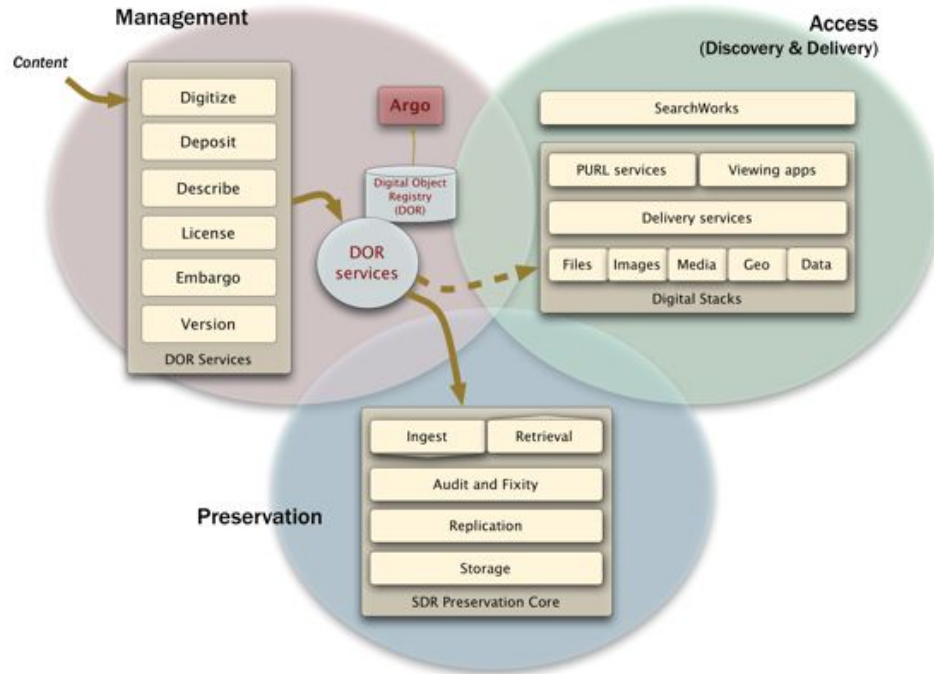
Management

Access
(Discovery & Delivery)

Content

Digitize
Deposit
Describe
License
Embargo
Version
DOR Services

Argo

Digital Object Registry (DOR)

DOR services

SearchWorks

PURL services
Viewing apps
Delivery services
Files
Images
Media
Geo
Data
Digital Stacks

Preservation

Ingest
Retrieval
Audit and Fixity
Replication
Storage
SDR Preservation Core